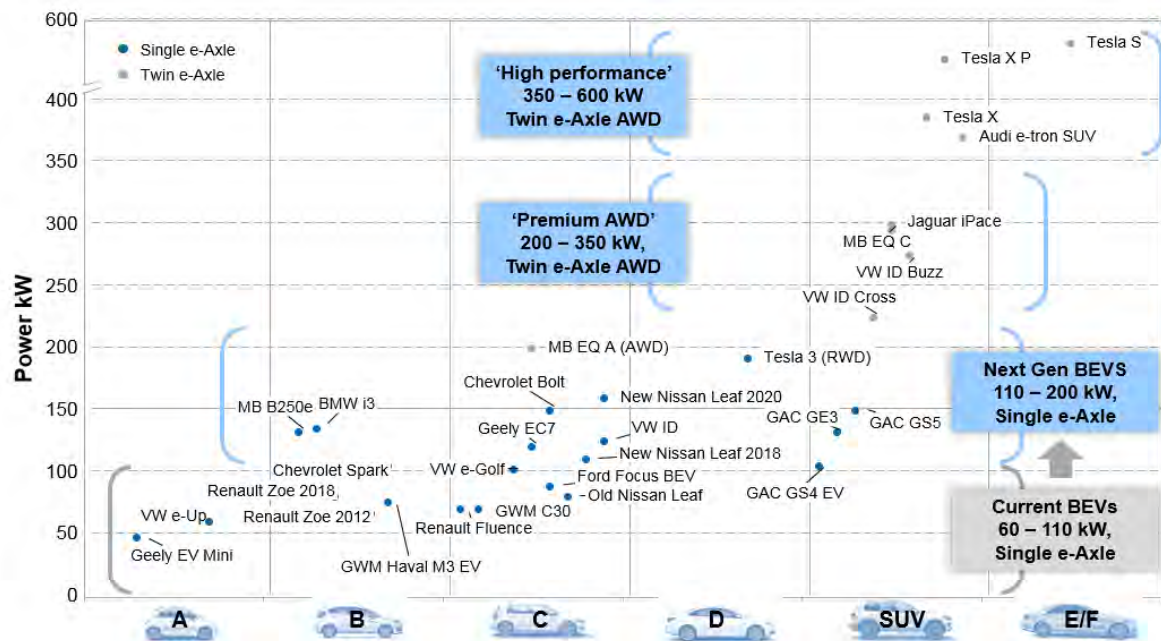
600
400
350
300
250
200
150
100
50
0

Power kW

Single e-Axle
Twin e-Axle

'High performance'
350 – 600 kW
Twin e-Axle AWD

'Premium AWD'
200 – 350 kW,
Twin e-Axle AWD

Next Gen BEVS
110 – 200 kW,
Single e-Axle

Current BEVs
60 – 110 kW,
Single e-Axle

Tesla S
Tesla X P
Tesla X
Audi e-tron SUV
Jaguar iPace
MB EQ C
VW ID Buzz
VW ID Cross
MB EQ A (AWD)
Tesla 3 (RWD)
Chevrolet Bolt
New Nissan Leaf 2020
MB B250e
BMW i3
Geely EC7
VW ID
GAC GE3
GAC GS5
New Nissan Leaf 2018
Chevrolet Spark
VW e-Golf
Ford Focus BEV
Renault Zoe 2018
Old Nissan Leaf
GAC GS4 EV
GWM C30
Renault Zoe 2012
Renault Fluence
VW e-Up
Geely EV Mini
GWM Haval M3 EV

A
B
C
D
SUV
E/F